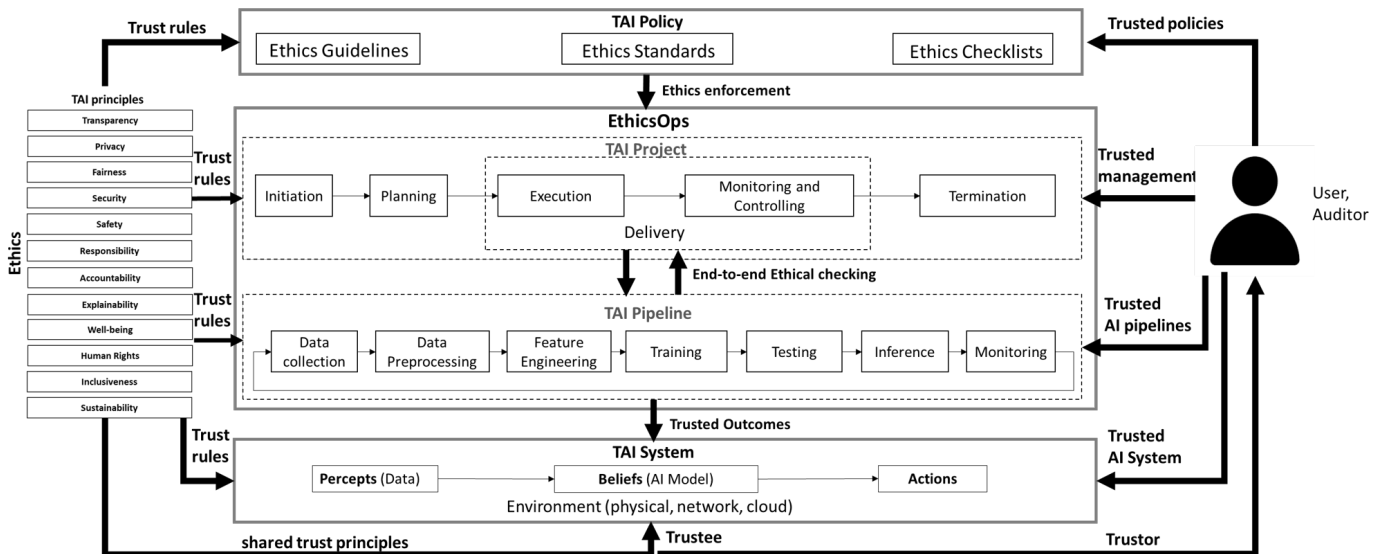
Trust rules

TAI Policy

Ethics Guidelines

Ethics Standards

Ethics Checklists

Trusted policies

Ethics enforcement

TAI principles

Transparency

Privacy

Fairness

Security

Safety

Responsibility

Accountability

Explainability

Well-being

Human Rights

Inclusiveness

Sustainability

Ethics

EthicsOps

TAI Project

Trust rules

Initiation

Planning

Execution

Monitoring and Controlling

Termination

Delivery

Trusted management

User, Auditor

End-to-end Ethical checking

TAI Pipeline

Trust rules

Data collection

Data Preprocessing

Feature Engineering

Training

Testing

Inference

Monitoring

Trusted AI pipelines

Trusted Outcomes

Trust rules

TAI System

Percepts (Data)

Beliefs (AI Model)

Actions

Environment (physical, network, cloud)

Trusted AI System

shared trust principles

Trustee

Trustor